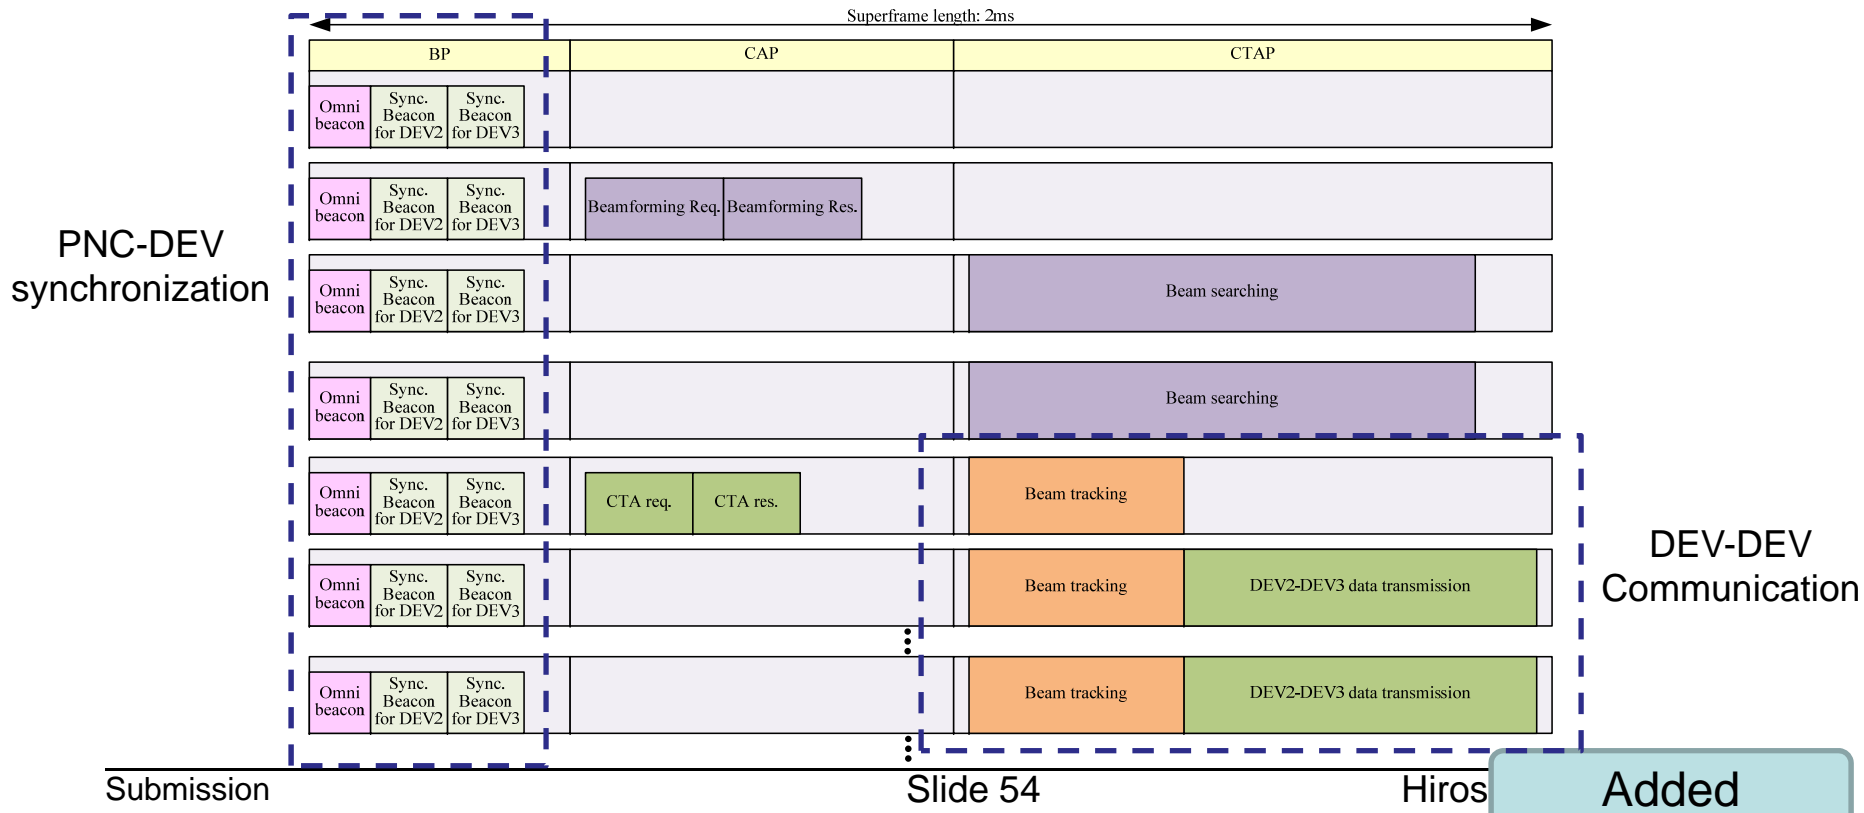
Superframe length: 2ms

BP
CAP
CTAP

Omni beacon
Sync. Beacon for DEV2
Sync. Beacon for DEV3

Omni beacon
Sync. Beacon for DEV2
Sync. Beacon for DEV3
Beamforming Req.
Beamforming Res.

PNC-DEV synchronization

Omni beacon
Sync. Beacon for DEV2
Sync. Beacon for DEV3
Beam searching

Omni beacon
Sync. Beacon for DEV2
Sync. Beacon for DEV3
Beam searching

Omni beacon
Sync. Beacon for DEV2
Sync. Beacon for DEV3
CTA req.
CTA res.
Beam tracking

DEV-DEV Communication

Omni beacon
Sync. Beacon for DEV2
Sync. Beacon for DEV3
Beam tracking
DEV2-DEV3 data transmission

Omni beacon
Sync. Beacon for DEV2
Sync. Beacon for DEV3
Beam tracking
DEV2-DEV3 data transmission

Submission
Slide 54
Hiros
Added